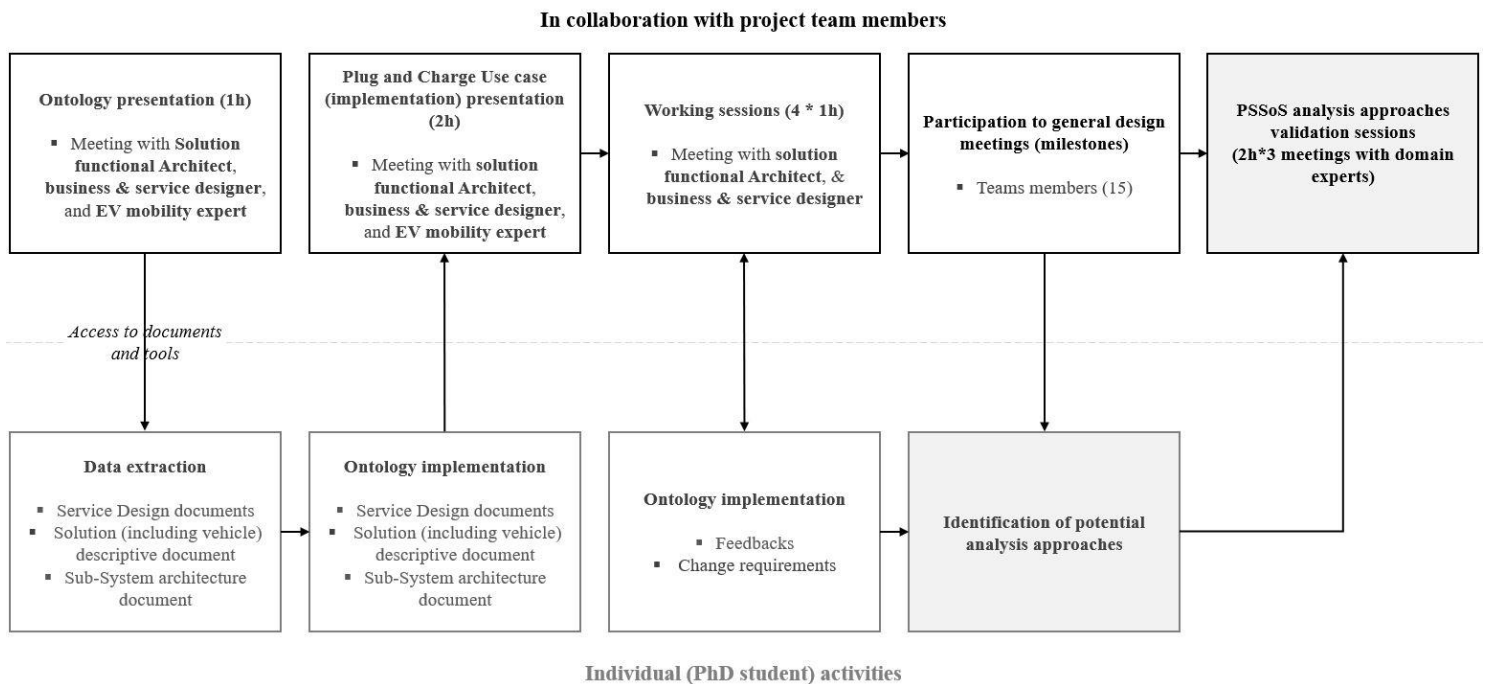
In collaboration with project team members

Ontology presentation (1h)

- Meeting with Solution functional Architect, business & service designer, and EV mobility expert

Plug and Charge Use case (implementation) presentation (2h)

- Meeting with solution functional Architect, business & service designer, and EV mobility expert

Working sessions (4 * 1h)

- Meeting with solution functional Architect, & business & service designer

Participation to general design meetings (milestones)

- Teams members (15)

PSSoS analysis approaches validation sessions (2h*3 meetings with domain experts)

Access to documents and tools

Data extraction

- Service Design documents
- Solution (including vehicle) descriptive document
- Sub-System architecture document

Ontology implementation

- Service Design documents
- Solution (including vehicle) descriptive document
- Sub-System architecture document

Ontology implementation

- Feedbacks
- Change requirements

Identification of potential analysis approaches

Individual (PhD student) activities